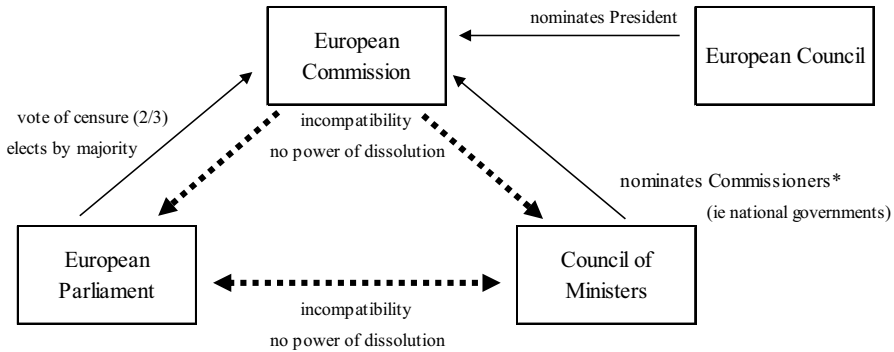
European Commission

nominates President

European Council

vote of censure (2/3)

elects by majority

incompatibility

no power of dissolution

nominates Commissioners*

(ie national governments)

European Parliament

Council of Ministers

incompatibility

no power of dissolution